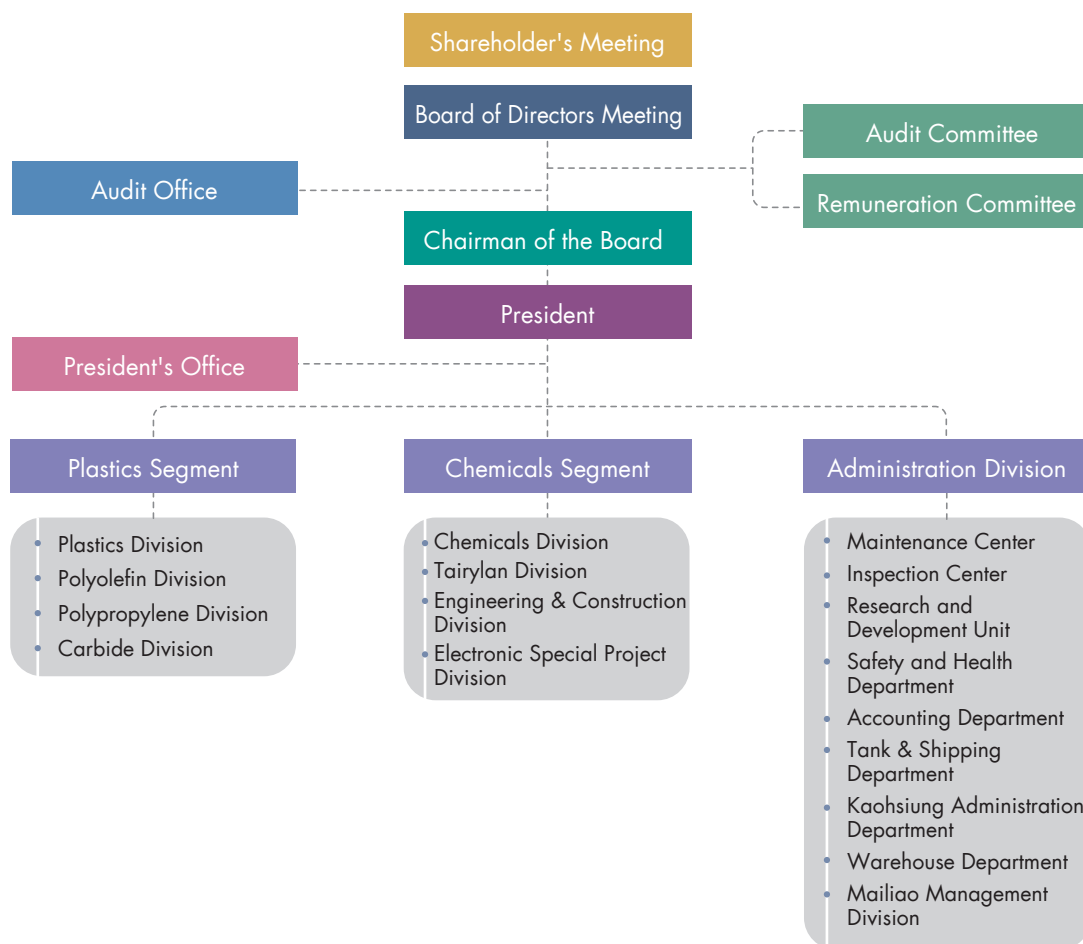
Shareholder's Meeting

Board of Directors Meeting

Audit Committee

Remuneration Committee

Audit Office

Chairman of the Board

President

President's Office

Plastics Segment

- Plastics Division
- Polyolefin Division
- Polypropylene Division
- Carbide Division

Chemicals Segment

- Chemicals Division
- Tairylan Division
- Engineering & Construction Division
- Electronic Special Project Division

Administration Division

- Maintenance Center
- Inspection Center
- Research and Development Unit
- Safety and Health Department
- Accounting Department
- Tank & Shipping Department
- Kaohsiung Administration Department
- Warehouse Department
- Mailiao Management Division